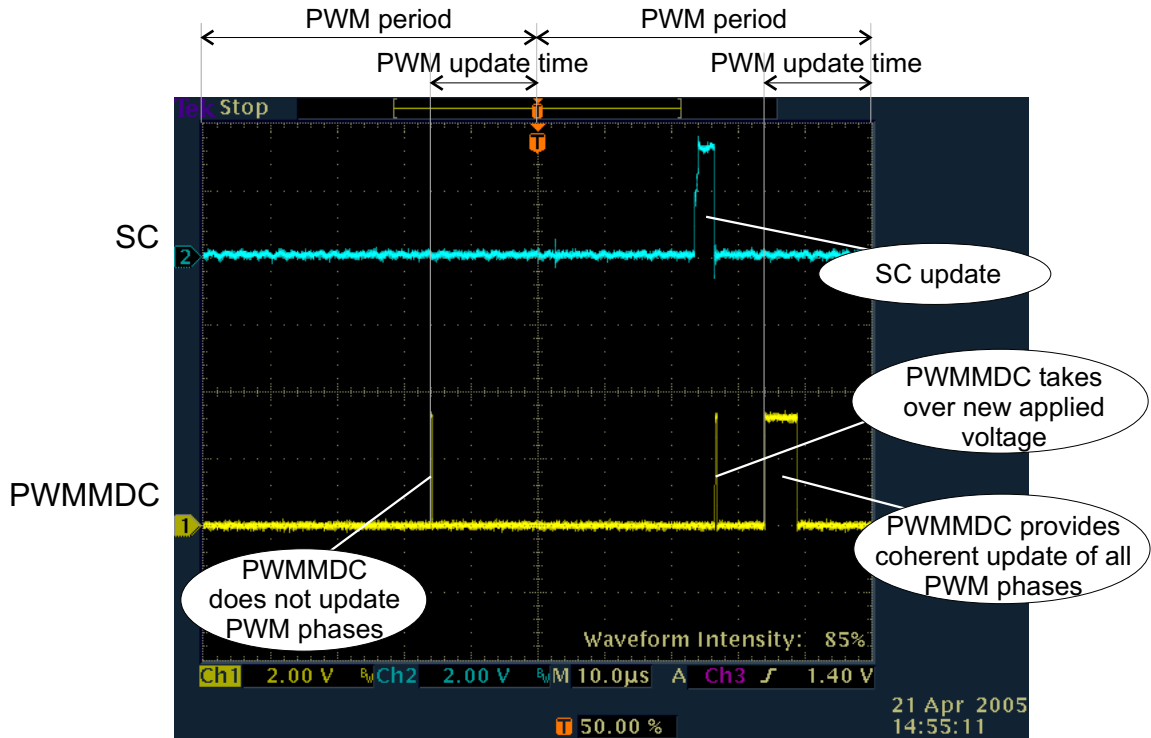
PWM period
PWM period
PWM update time
PWM update time
Tek Stop
T
SC
2
SC update
PWMMDC takes over new applied voltage
PWMMDC
1
PWMMDC provides coherent update of all PWM phases
PWMMDC does not update PWM phases
Waveform Intensity: 85%
Ch1 2.00 V $^{B}W$ Ch2 2.00 V $^{B}W$ M 10.0µs A Ch3 ⨍ 1.40 V
T 50.00 %
21 Apr 2005
14:55:11